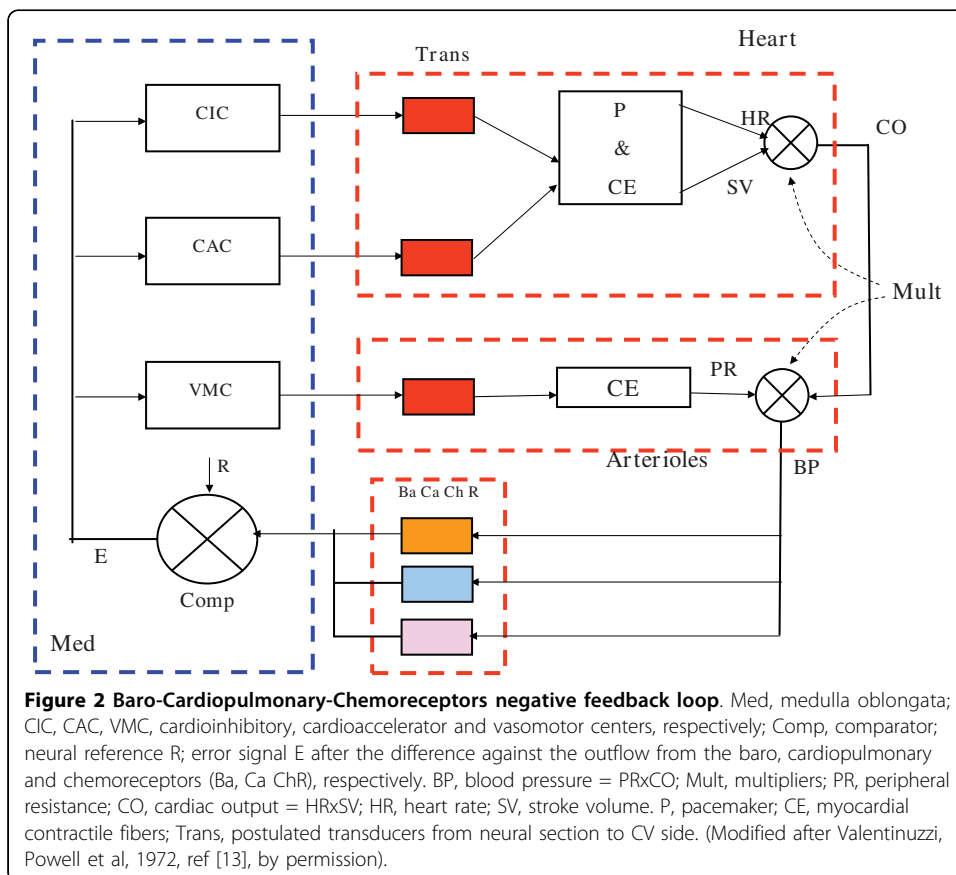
Trans

Heart

CIC

P

&

CE

HR

SV

CO

CAC

Mult

VMC

CE

PR

Arterioles

BP

R

Ba Ca Ch R

E

Comp

Med

**Figure 2 Baro-Cardiopulmonary-Chemoreceptors negative feedback loop**. Med, medulla oblongata; CIC, CAC, VMC, cardioinhibitory, cardioaccelerator and vasomotor centers, respectively; Comp, comparator; neural reference R; error signal E after the difference against the outflow from the baro, cardiopulmonary and chemoreceptors (Ba, Ca ChR), respectively. BP, blood pressure = PRxCO; Mult, multipliers; PR, peripheral resistance; CO, cardiac output = HRxSV; HR, heart rate; SV, stroke volume. P, pacemaker; CE, myocardial contractile fibers; Trans, postulated transducers from neural section to CV side. (Modified after Valentinuzzi, Powell et al, 1972, ref [13], by permission).